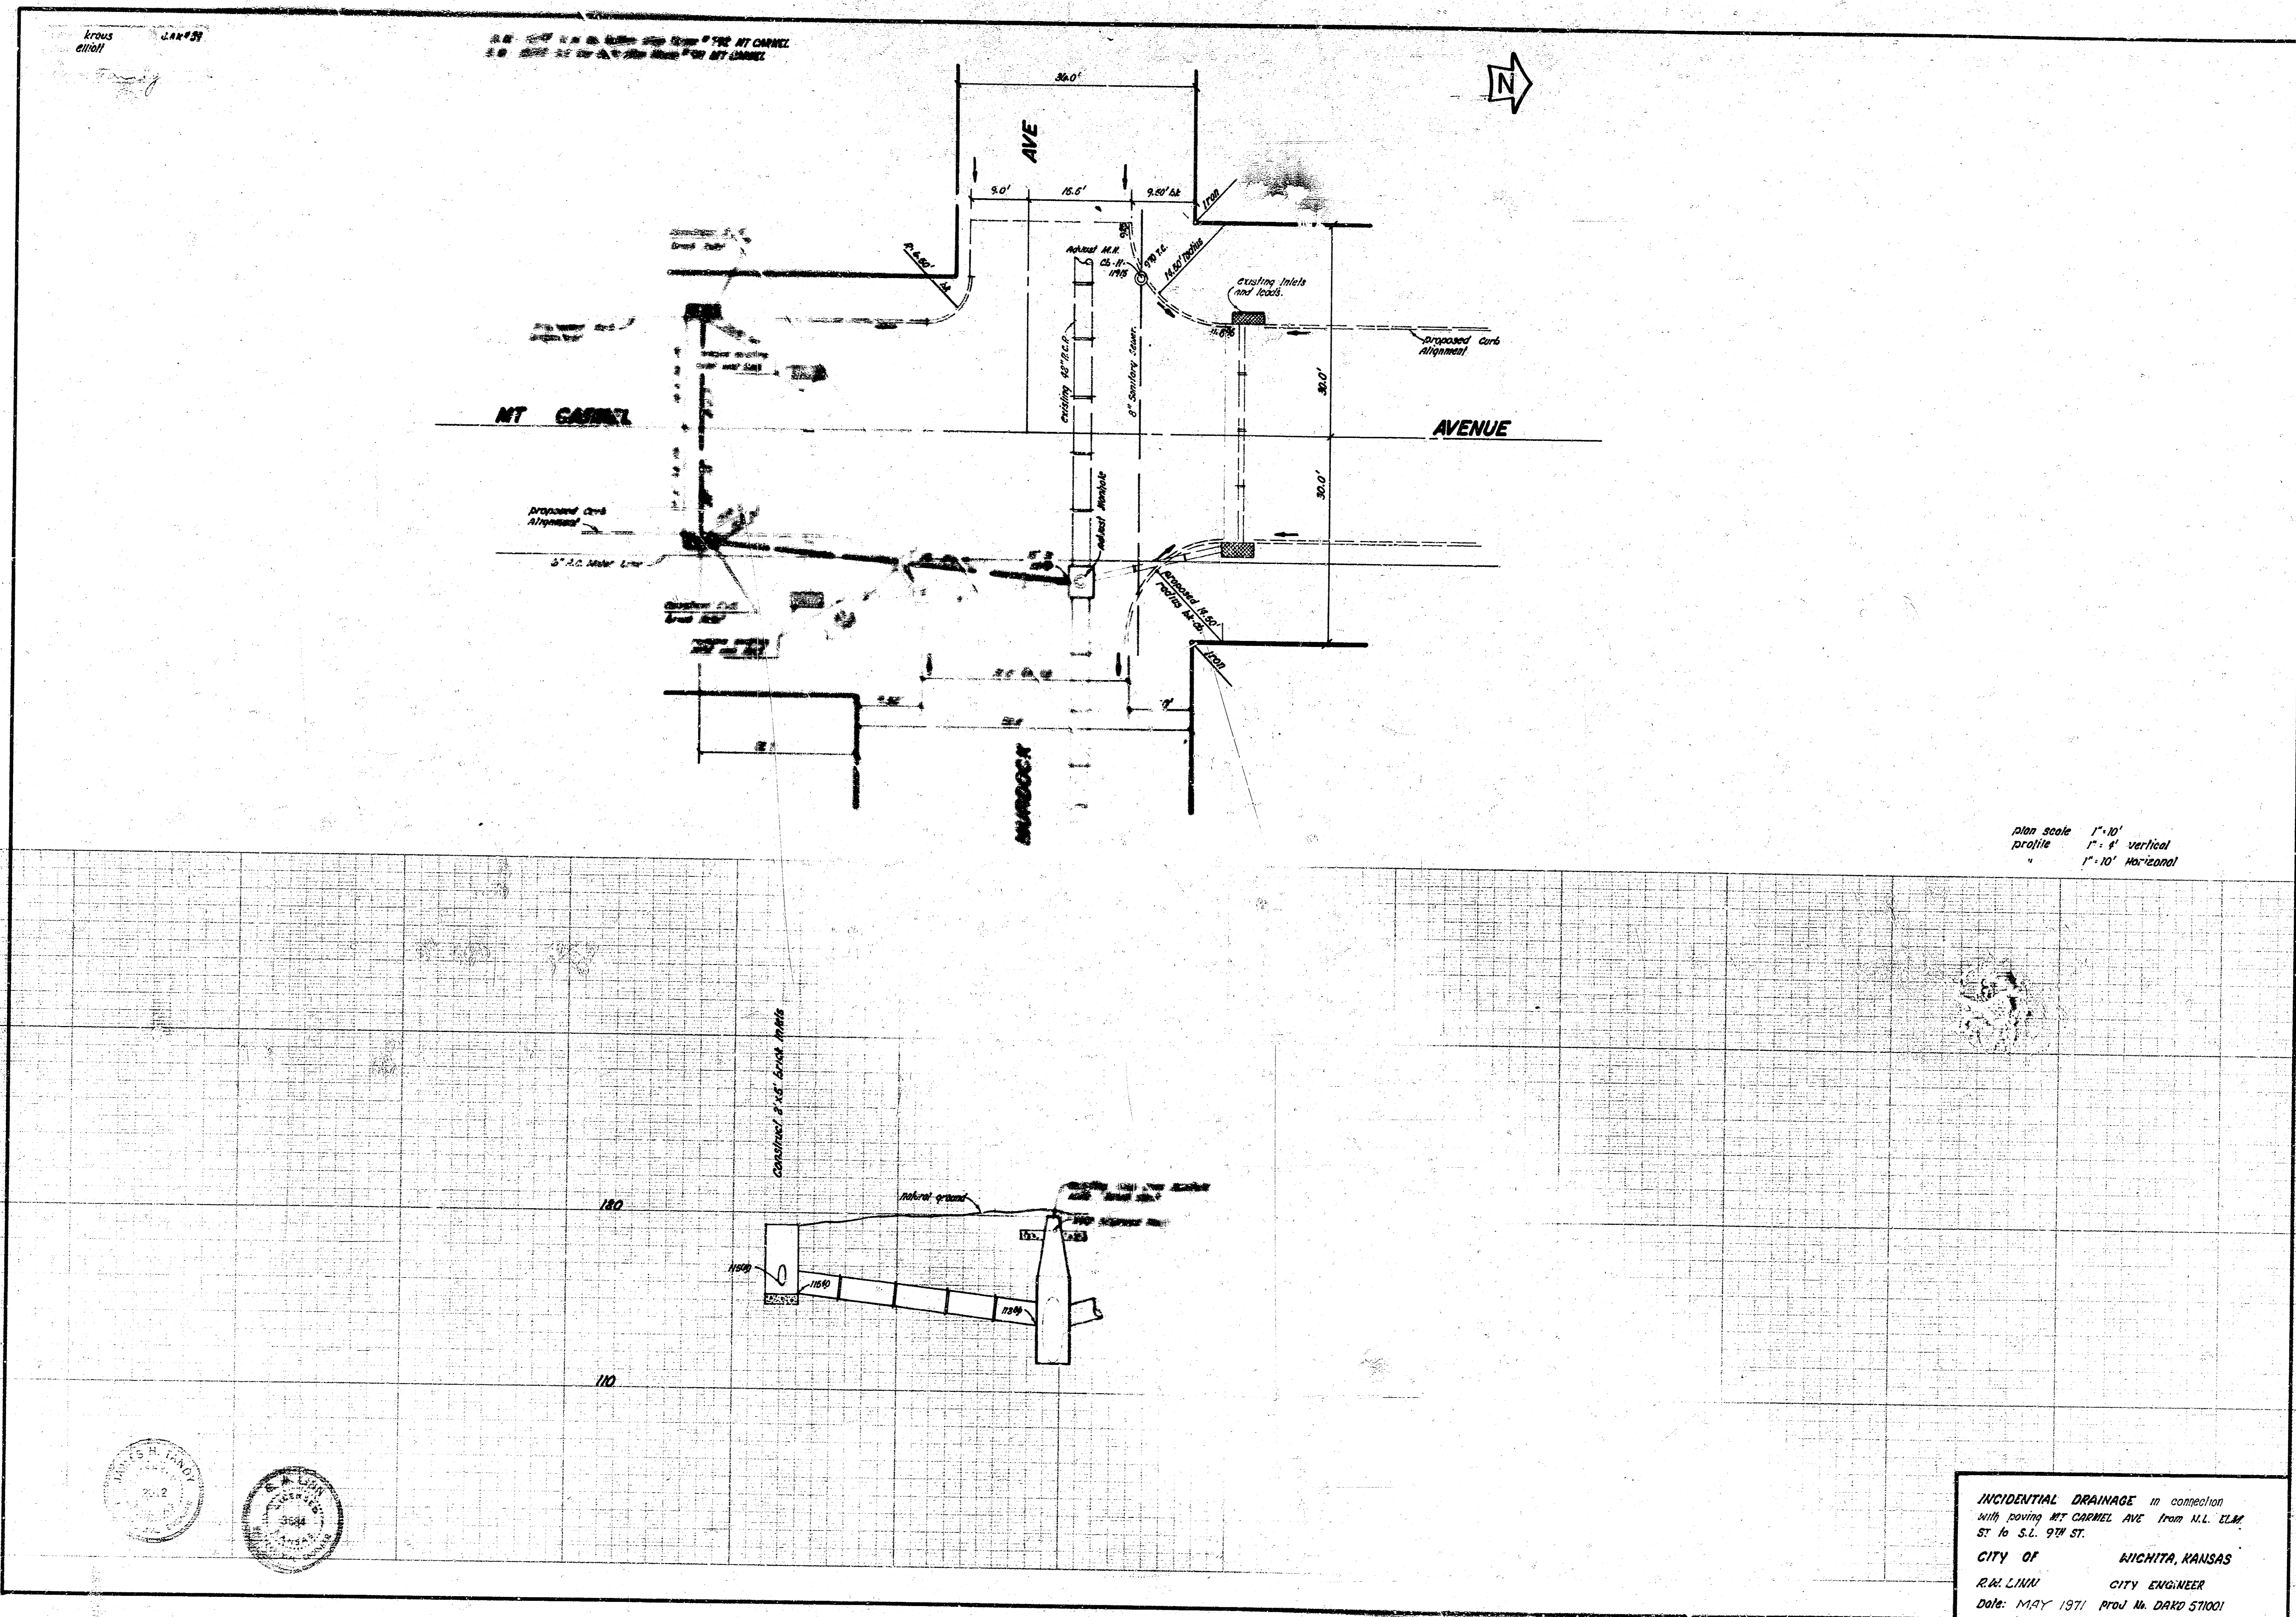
kraus elliott J.A.K.#39

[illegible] MT CARMEL
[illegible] MT CARMEL

N

36.0'

AVE

9.0'
15.5'
9.50' bk

Iron

R. 6.50'

Adjust M.H. CB-11-11915

14.50' radius

existing Inlets and leads.

11.6%

proposed Curb Alignment

existing 42" R.C.P.

8" Sanitary Sewer

30.0'

MT CARMEL

AVENUE

30.0'

proposed Curb Alignment

adjust Manhole

6" A.C. Water Line

proposed 14.50' radius bk-bk.

Iron

MURDOCK

plan scale 1"=10'
profile 1"=4' vertical
" 1"=10' Horizontal

Construct 3'x6' brick inlets

natural ground

180

11580

11540

11349

110

JAMES H. TANDY
2012
KANSAS

R.W. LINN
3684
KANSAS

INCIDENTIAL DRAINAGE in connection with paving MT CARMEL AVE from N.L. ELM ST to S.L. 9TH ST.

CITY OF WICHITA, KANSAS

R.W. LINN CITY ENGINEER

Date: MAY 1971 Proj No. DAKD 571001